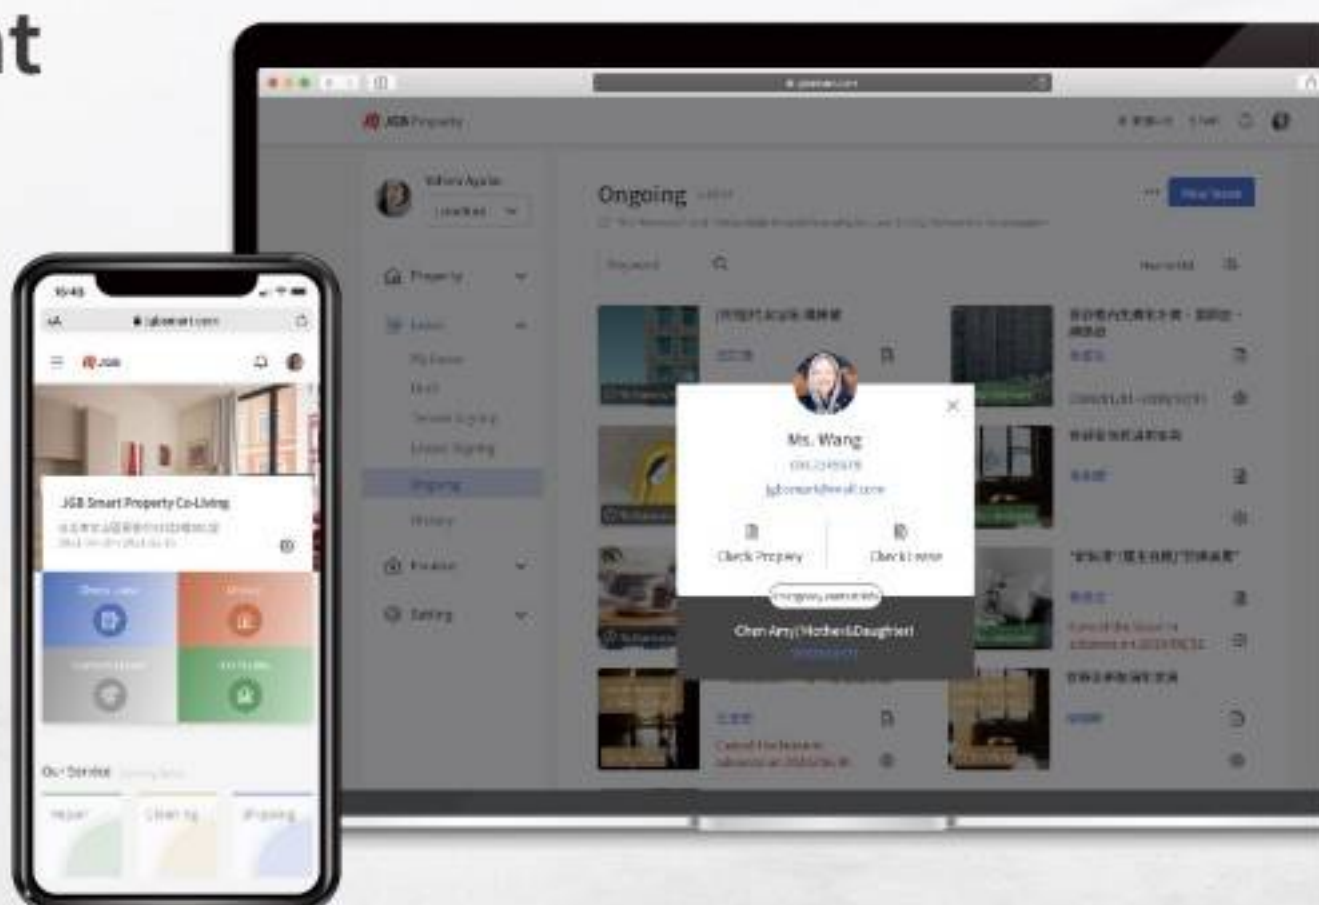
nt

JGB Property

Ongoing

Property

Lease

Ongoing

History

Finance

Setting

Ms. Wang

jgbsmart@mail.com

Check Property

Check Lease

Emergency contact info

Chen Amy(Mother&Daughter)

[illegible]

10:45

jgbsmart.com

JGB

JGB Smart Property Co-Living

Our Service

Repair

Cleaning

Shipping